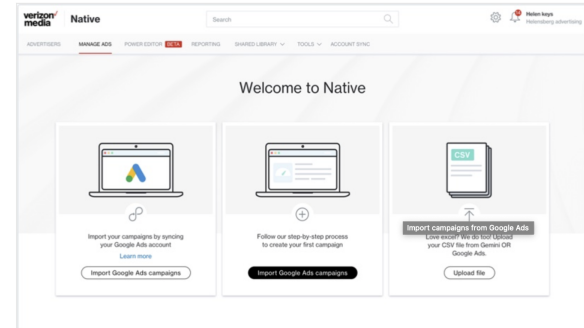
verizon media Native

Search

Helen keys
Helensberg advertising

ADVERTISERS MANAGE ADS POWER EDITOR BETA REPORTING SHARED LIBRARY TOOLS ACCOUNT SYNC

Welcome to Native

Import your campaigns by syncing your Google Ads account
Learn more
Import Google Ads campaigns

Follow our step-by-step process to create your first campaign
Import Google Ads campaigns

CSV

Import campaigns from Google Ads
Love excel? We do too! Upload your CSV file from Gemini OR Google Ads.
Upload file